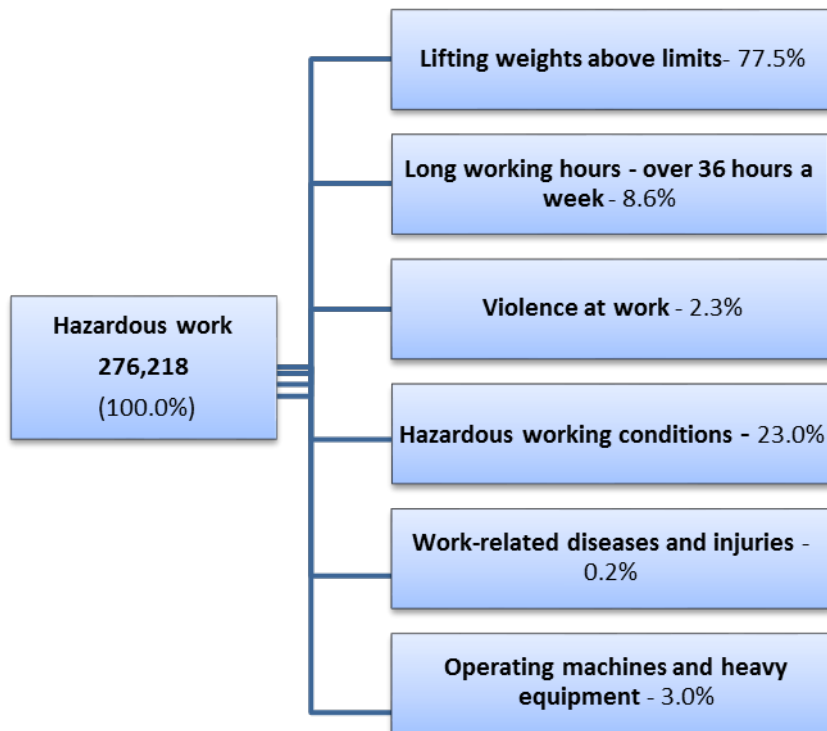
Hazardous work
276,218
(100.0%)

Lifting weights above limits- 77.5%

Long working hours - over 36 hours a week - 8.6%

Violence at work - 2.3%

Hazardous working conditions - 23.0%

Work-related diseases and injuries - 0.2%

Operating machines and heavy equipment - 3.0%